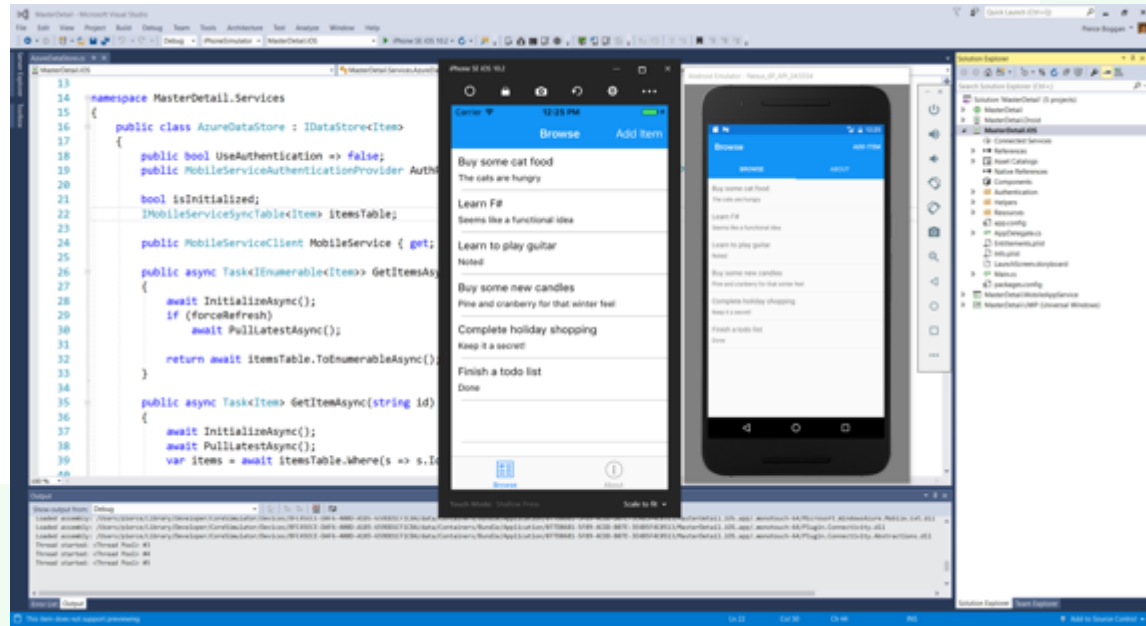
MasterDetail - Microsoft Visual Studio

File Edit View Project Build Debug Team Tools Architecture Test Analyze Window Help

Debug iPhoneSimulator MasterDetail.iOS iPhone SE iOS 10.2

AzureDataStore.cs

MasterDetail.iOS

MasterDetail.Services.AzureDataStore

13
14 namespace MasterDetail.Services
15 {
16 public class AzureDataStore : IDataStore<Item>
17 {
18 public bool UseAuthentication => false;
19 public MobileServiceAuthenticationProvider AuthP
20
21 bool isInitialized;
22 IMobileServiceSyncTable<Item> itemsTable;
23
24 public MobileServiceClient MobileService { get;
25
26 public async Task<IEnumerable<Item>> GetItemsAsy
27 {
28 await InitializeAsync();
29 if (forceRefresh)
30 await PullLatestAsync();
31
32 return await itemsTable.ToEnumerableAsync();
33 }
34
35 public async Task<Item> GetItemAsync(string id)
36 {
37 await InitializeAsync();
38 await PullLatestAsync();
39 var items = await itemsTable.Where(s => s.I

100 %

iPhone SE iOS 10.2

Carrier 12:25 PM

Browse Add Item

Buy some cat food
The cats are hungry

Learn F#
Seems like a functional idea

Learn to play guitar
Noted

Buy some new candles
Pine and cranberry for that winter feel

Complete holiday shopping
Keep it a secret!

Finish a todo list
Done

Browse About

Touch Mode: Shallow Press Scale to fit

Android Emulator - Nexus_5X_API_24

Browse ADD ITEM

BROWSE ABOUT

Buy some cat food
The cats are hungry
Learn F#
Seems like a functional idea
Learn to play guitar
Noted
Buy some new candles
Pine and cranberry for that winter feel
Complete holiday shopping
Keep it a secret!
Finish a todo list
Done

Solution Explorer

Search Solution Explorer (Ctrl+;)

Solution 'MasterDetail' (5 projects)
MasterDetail
MasterDetail.Droid
MasterDetail.iOS
Connected Services
References
Asset Catalogs
Native References
Components
Authentication
Helpers
Resources
app.config
AppDelegate.cs
Entitlements.plist
Info.plist
LaunchScreen.storyboard
Main.cs
packages.config
MasterDetail.MobileAppService
MasterDetail.UWP (Universal Windows)

Solution Explorer Team Explorer

Output

Show output from: Debug

Loaded assembly: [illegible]
Loaded assembly: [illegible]
Loaded assembly: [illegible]
Thread started: <Thread Pool> #3
Thread started: <Thread Pool> #4
Thread started: <Thread Pool> #5

Error List Output

This item does not support previewing Ln 22 Col 30 Ch 48 INS Add to Source Control

Quick Launch (Ctrl+Q)

Pierce Boggan